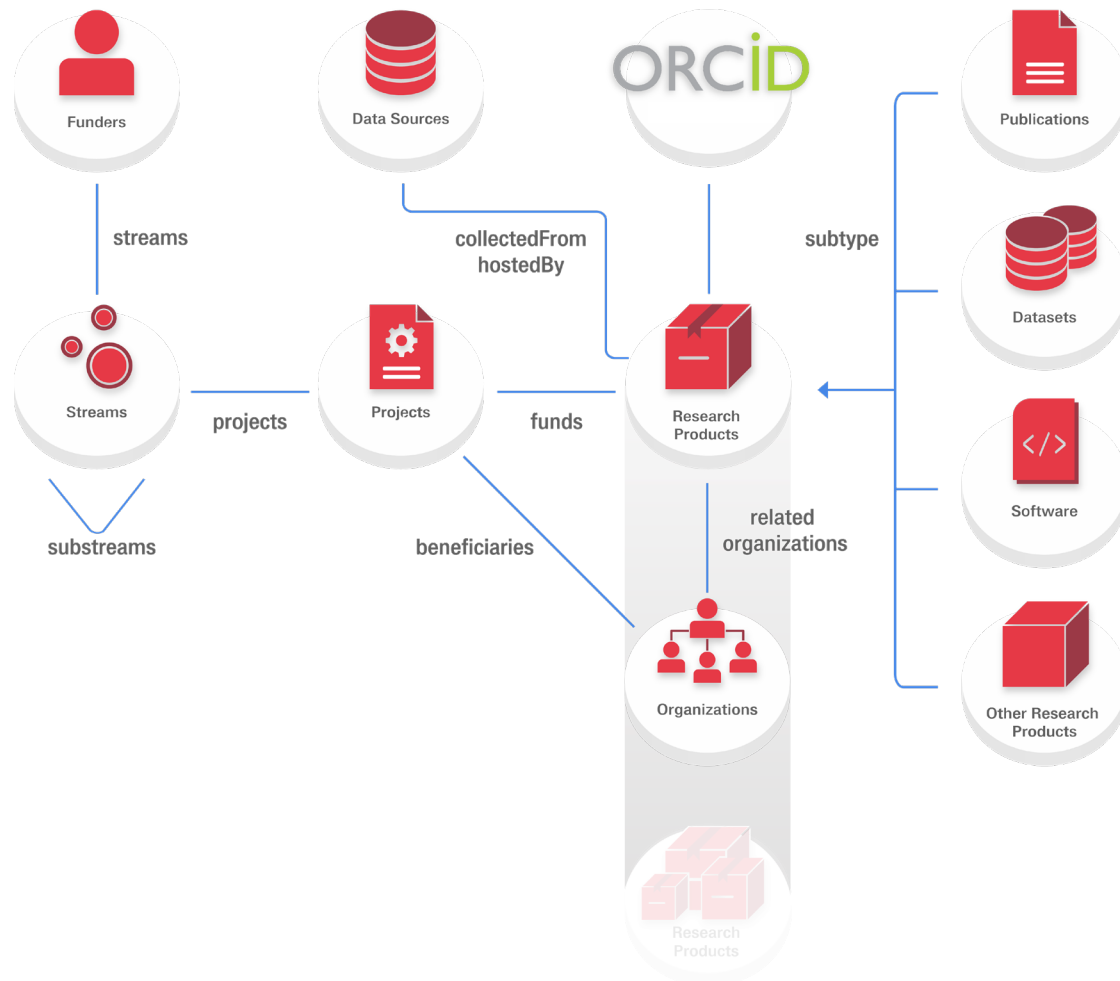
Funders

Data Sources

ORCID

Publications

streams

collectedFrom
hostedBy

subtype

Datasets

Streams

projects

Projects

funds

Research
Products

Software

substreams

beneficiaries

related
organizations

Organizations

Other Research
Products

Research
Products